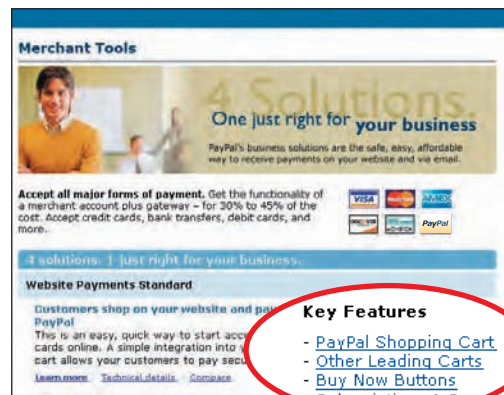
Merchant Tools

4 Solutions.

One just right for your business

PayPal's business solutions are the safe, easy, affordable way to receive payments on your website and via email.

Accept all major forms of payment. Get the functionality of a merchant account plus gateway – for 30% to 45% of the cost. Accept credit cards, bank transfers, debit cards, and more.

VISA AMEX DISCOVER ECHECK PayPal

4 solutions. 1 just right for your business.

Website Payments Standard

Customers shop on your website and pay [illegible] PayPal

This is an easy, quick way to start acce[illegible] cards online. A simple integration into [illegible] cart allows your customers to pay secu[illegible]

Learn more Technical details Compare

Key Features

- PayPal Shopping Cart
- Other Leading Carts
- Buy Now Buttons
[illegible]